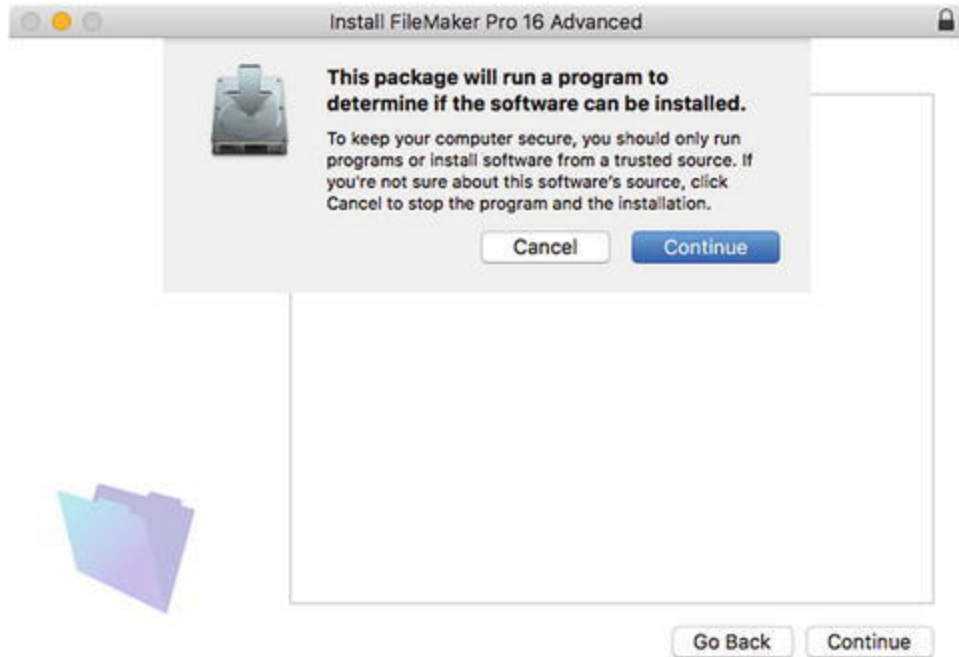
Install FileMaker Pro 16 Advanced

This package will run a program to determine if the software can be installed.

To keep your computer secure, you should only run programs or install software from a trusted source. If you're not sure about this software's source, click Cancel to stop the program and the installation.

Cancel

Continue

Go Back

Continue